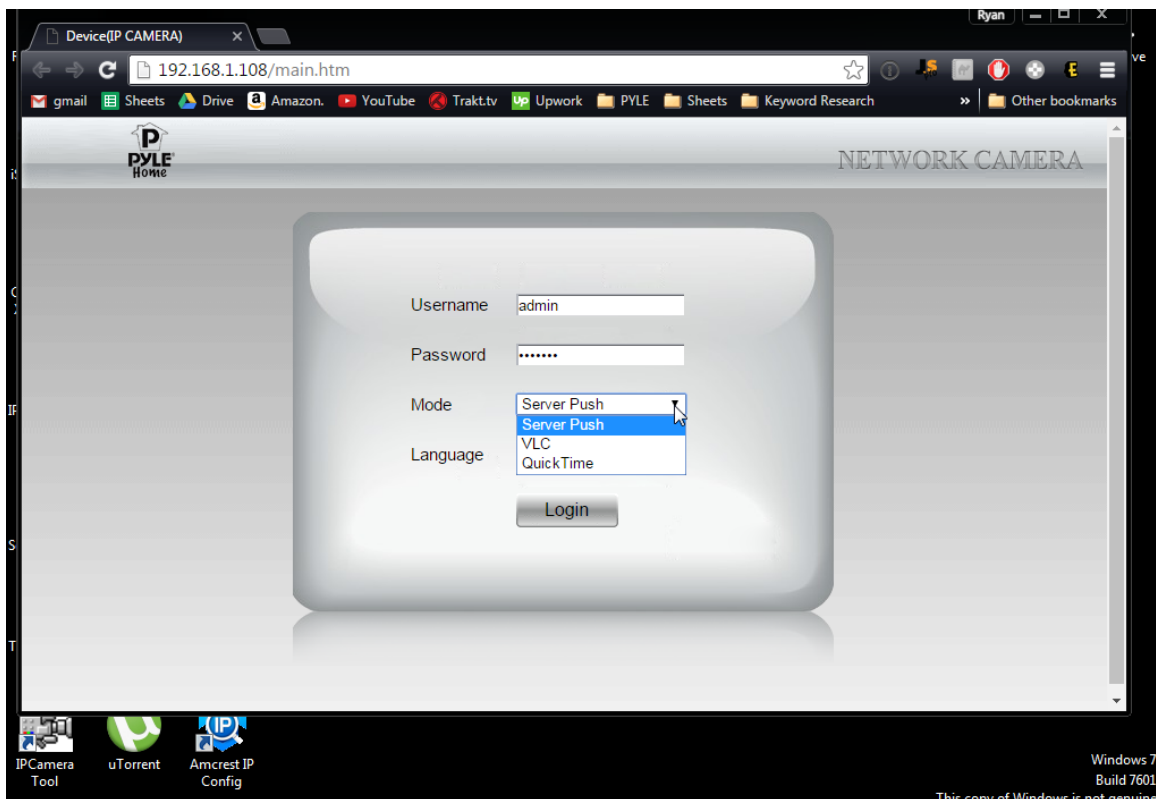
Device(IP CAMERA) ×

Ryan

192.168.1.108/main.htm

gmail Sheets Drive Amazon. YouTube Trakt.tv Upwork PYLE Sheets Keyword Research » Other bookmarks

P
PYLE
Home

NETWORK CAMERA

Username admin

Password •••••••

Mode Server Push

Server Push
VLC
QuickTime

Language

Login

IPCamera Tool

uTorrent

Amcrest IP Config

Windows 7
Build 7601
This copy of Windows is not genuine